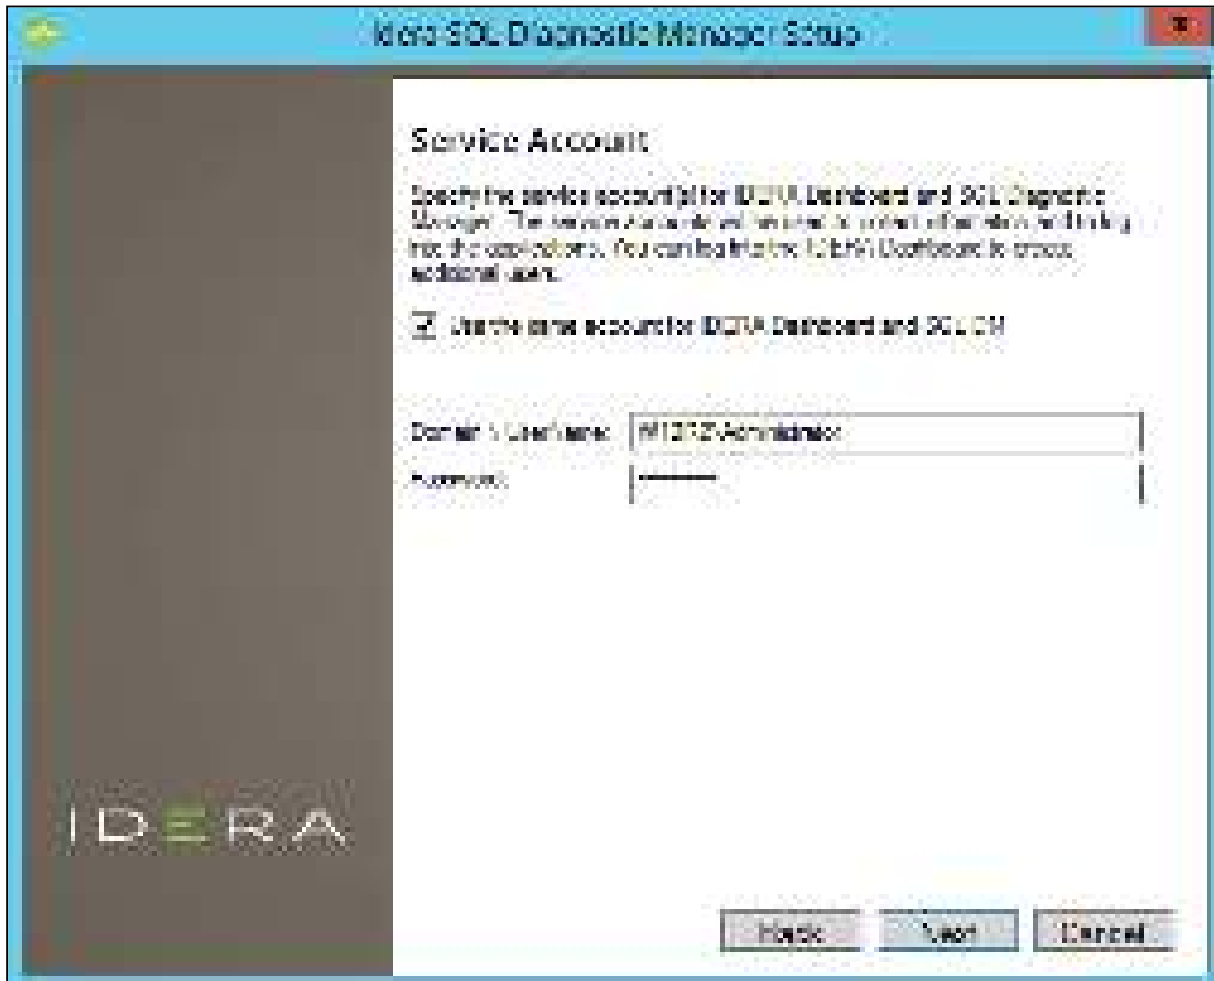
Idera SQL Diagnostic Manager Setup

Service Account

Specify the service account(s) for IDERA Dashboard and SQL Diagnostic Manager. The service account will be used to collect information and log into the applications. You can log into the IDERA Dashboard to create additional users.

Use the same account for IDERA Dashboard and SQLDM

Domain \ User Name: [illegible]\Administrator

Password: ••••••••

IDERA

< Back  Next >  Cancel